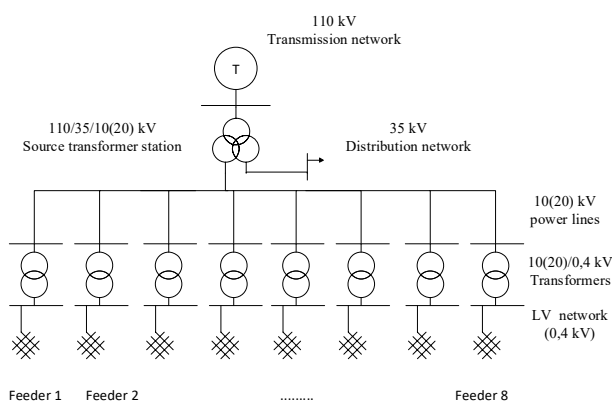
110 kV
Transmission network

T

110/35/10(20) kV
Source transformer station

35 kV
Distribution network

10(20) kV
power lines

10(20)/0,4 kV
Transformers

LV network
(0,4 kV)

Feeder 1 Feeder 2 ......... Feeder 8